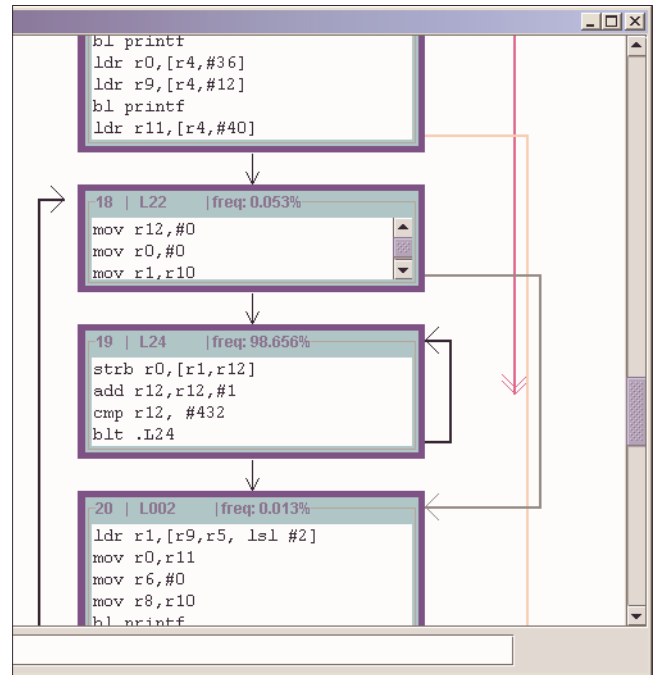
bl printf
ldr r0,[r4,#36]
ldr r9,[r4,#12]
bl printf
ldr r11,[r4,#40]

18 | L22 |freq: 0.053%
mov r12,#0
mov r0,#0
mov r1,r10

19 | L24 |freq: 98.656%
strb r0,[r1,r12]
add r12,r12,#1
cmp r12, #432
blt .L24

20 | L002 |freq: 0.013%
ldr r1,[r9,r5, lsl #2]
mov r0,r11
mov r6,#0
mov r8,r10
bl printf